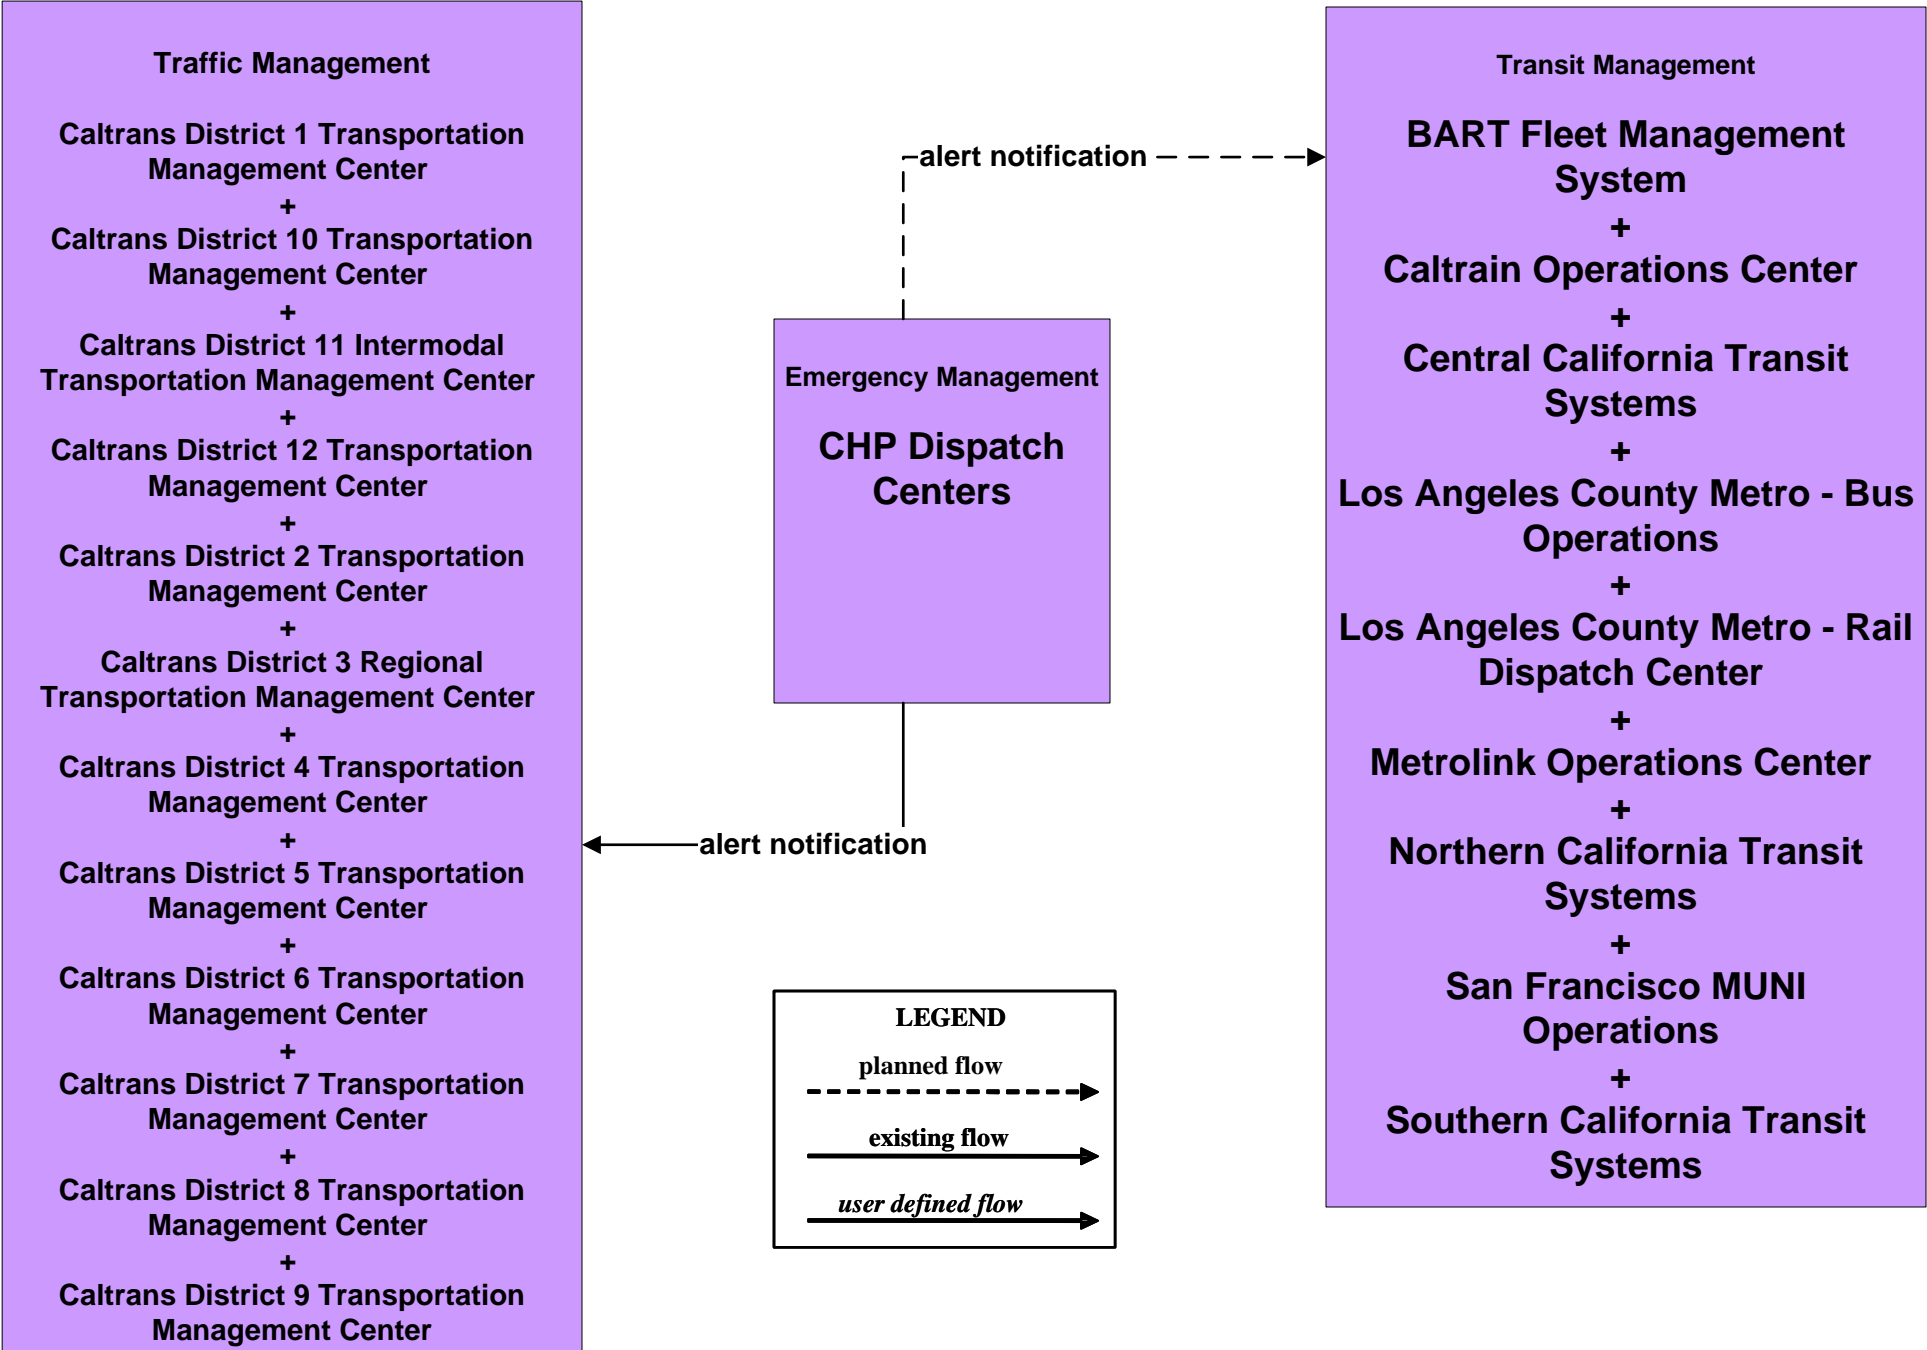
Traffic Management

Caltrans District 1 Transportation Management Center
+
Caltrans District 10 Transportation Management Center
+
Caltrans District 11 Intermodal Transportation Management Center
+
Caltrans District 12 Transportation Management Center
+
Caltrans District 2 Transportation Management Center
+
Caltrans District 3 Regional Transportation Management Center
+
Caltrans District 4 Transportation Management Center
+
Caltrans District 5 Transportation Management Center
+
Caltrans District 6 Transportation Management Center
+
Caltrans District 7 Transportation Management Center
+
Caltrans District 8 Transportation Management Center
+
Caltrans District 9 Transportation Management Center

alert notification

Emergency Management

CHP Dispatch Centers

alert notification

Transit Management

BART Fleet Management System
+
Caltrain Operations Center
+
Central California Transit Systems
+
Los Angeles County Metro - Bus Operations
+
Los Angeles County Metro - Rail Dispatch Center
+
Metrolink Operations Center
+
Northern California Transit Systems
+
San Francisco MUNI Operations
+
Southern California Transit Systems

LEGEND
planned flow
existing flow
user defined flow